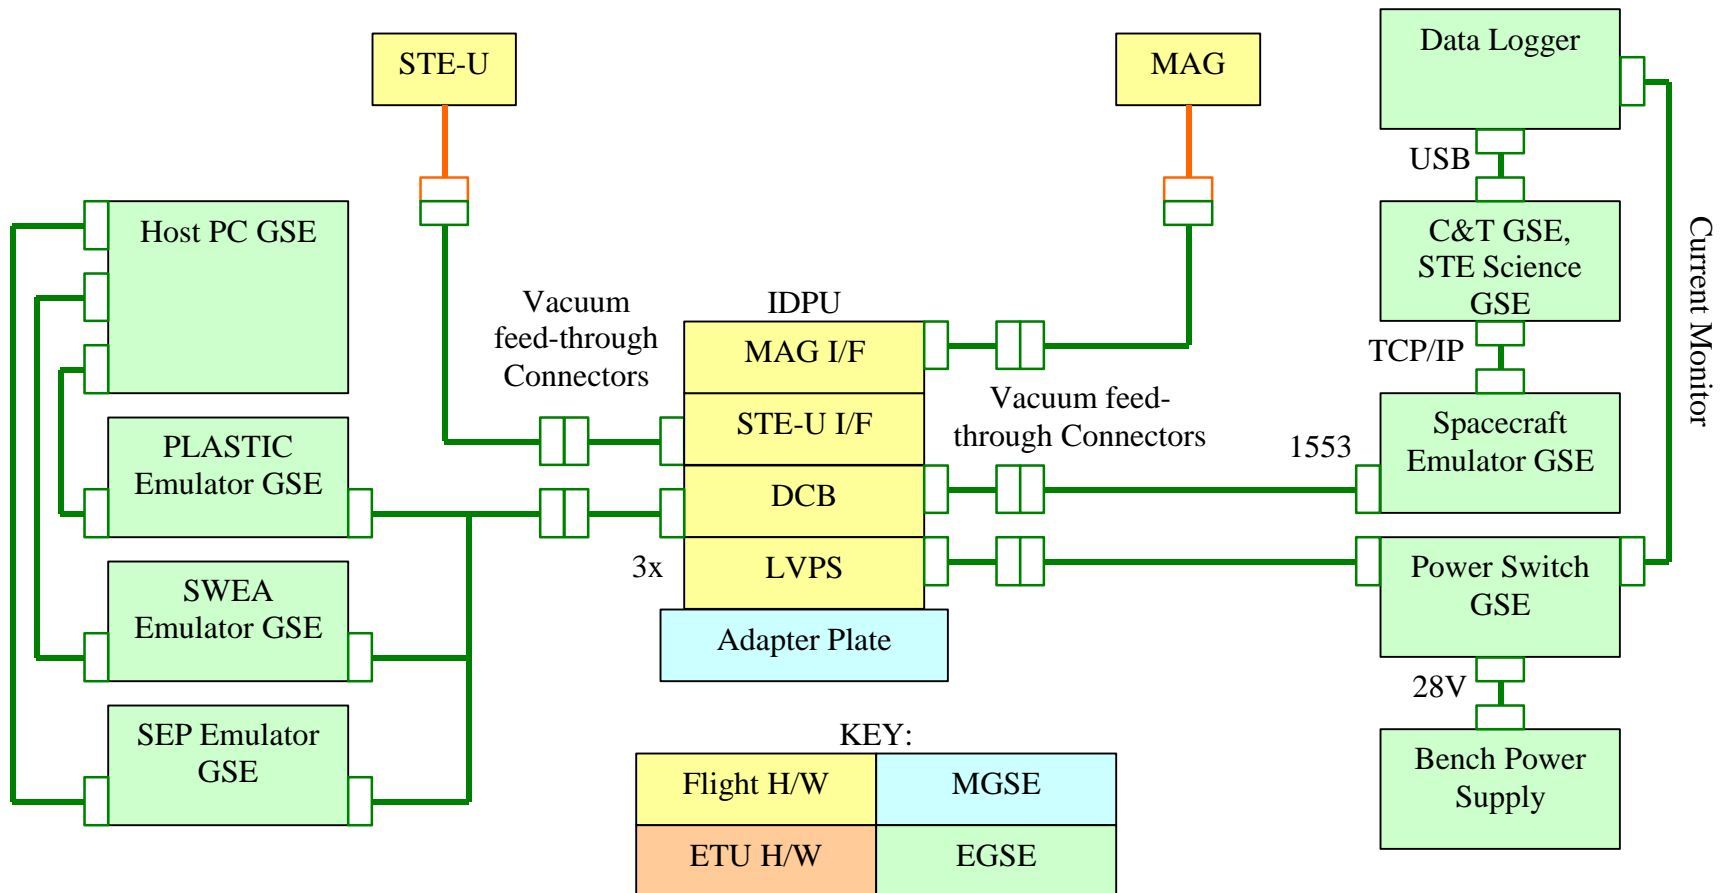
STE-U

MAG

Data Logger

USB

C&T GSE, STE Science GSE

TCP/IP

Host PC GSE

Vacuum feed-through Connectors

IDPU

MAG I/F

STE-U I/F

DCB

LVPS

3x

Adapter Plate

Vacuum feed-through Connectors

1553

Spacecraft Emulator GSE

Power Switch GSE

28V

Bench Power Supply

Current Monitor

PLASTIC Emulator GSE

SWEA Emulator GSE

SEP Emulator GSE

KEY:

| Flight H/W | MGSE |
|---|---|
| ETU H/W | EGSE |